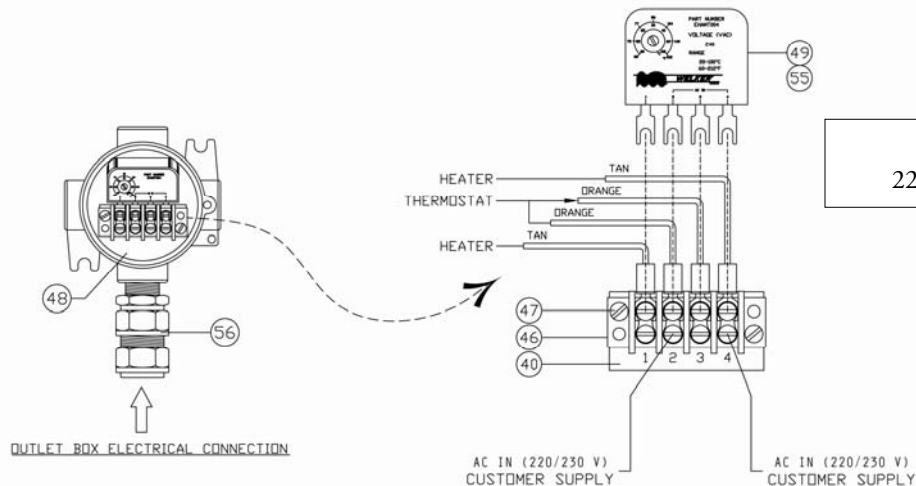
PART NUMBER
VOLTAGE (VAC)
RANGE

49
55

22

HEATER
TAN
THERMOSTAT
ORANGE
ORANGE
HEATER
TAN

48
56
47
46
40
1 2 3 4

OUTLET BOX ELECTRICAL CONNECTION

AC IN (220/230 V)
CUSTOMER SUPPLY

AC IN (220/230 V)
CUSTOMER SUPPLY